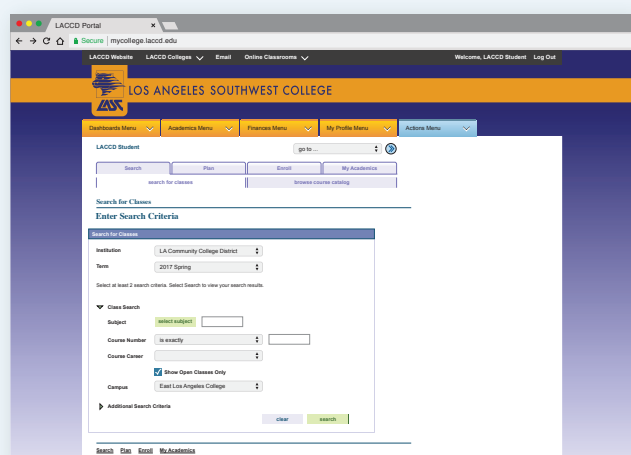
LACCD Portal

Secure | mycollege.laccd.edu

LACCD Website LACCD Colleges Email Online Classrooms

Welcome, LACCD Student Log Out

LASC

LOS ANGELES SOUTHWEST COLLEGE

Dashboards Menu Academics Menu Finances Menu My Profile Menu Actions Menu

LACCD Student

go to ...

Search Plan Enroll My Academics

search for classes browse course catalog

Search for Classes

Enter Search Criteria

Search for Classes

Institution LA Community College District

Term 2017 Spring

Select at least 2 search criteria. Select Search to view your search results.

Class Search

Subject select subject

Course Number is exactly

Course Career

Show Open Classes Only

Campus East Los Angeles College

Additional Search Criteria

clear search

Search Plan Enroll My Academics